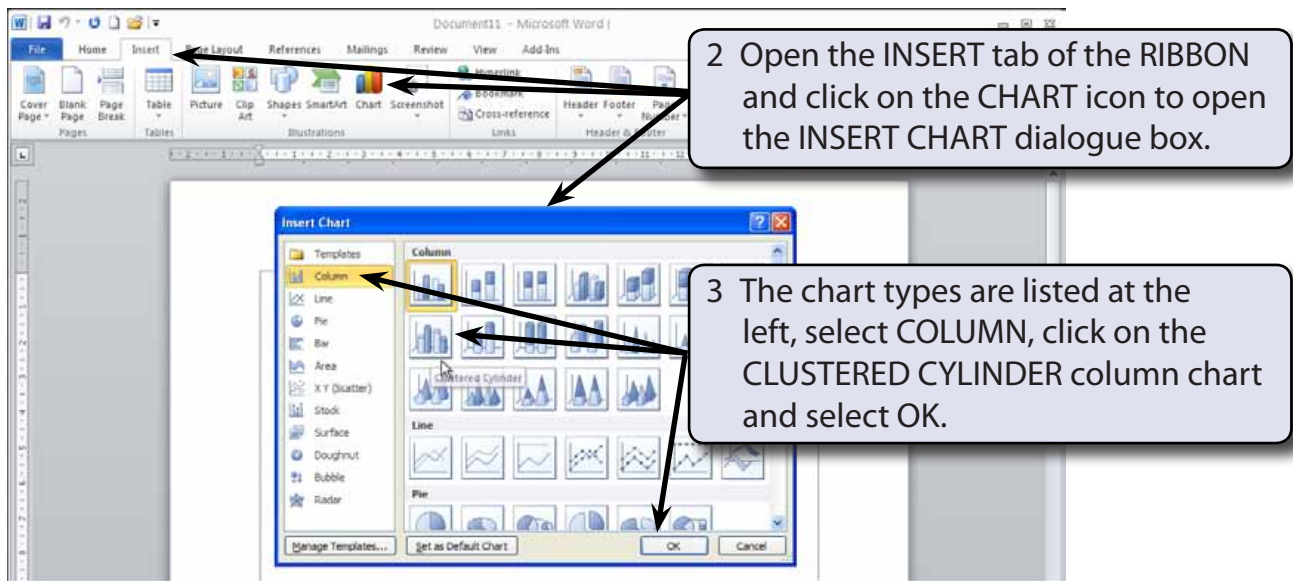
Document11 - Microsoft Word

File Home Insert Page Layout References Mailings Review View Add-Ins

Cover Page Blank Page Page Break Table Picture Clip Art Shapes SmartArt Chart Screenshot Hyperlink Bookmark Cross-reference Header Footer Page Number

Pages Tables Illustrations Links Header & Footer

2 Open the INSERT tab of the RIBBON and click on the CHART icon to open the INSERT CHART dialogue box.

Insert Chart

Templates
Column
Line
Pie
Bar
Area
X Y (Scatter)
Stock
Surface
Doughnut
Bubble
Radar

Column

Clustered Cylinder

Line

Pie

Manage Templates... Set as Default Chart OK Cancel

3 The chart types are listed at the left, select COLUMN, click on the CLUSTERED CYLINDER column chart and select OK.